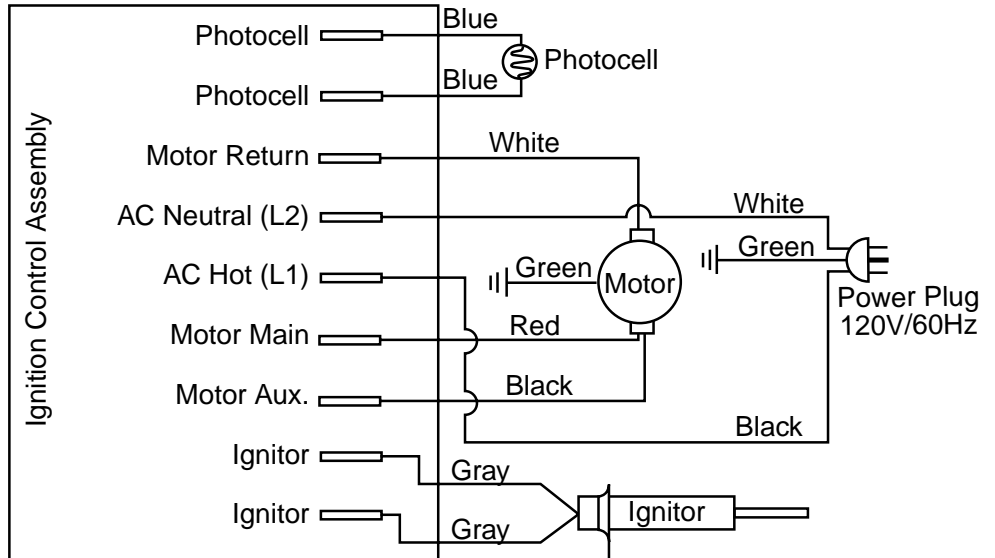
Ignition Control Assembly

Photocell
Photocell
Motor Return
AC Neutral (L2)
AC Hot (L1)
Motor Main
Motor Aux.
Ignitor
Ignitor

Blue
Blue
Photocell
White
White
Green
Green
Motor
Power Plug
120V/60Hz
Red
Black
Black
Gray
Gray
Ignitor